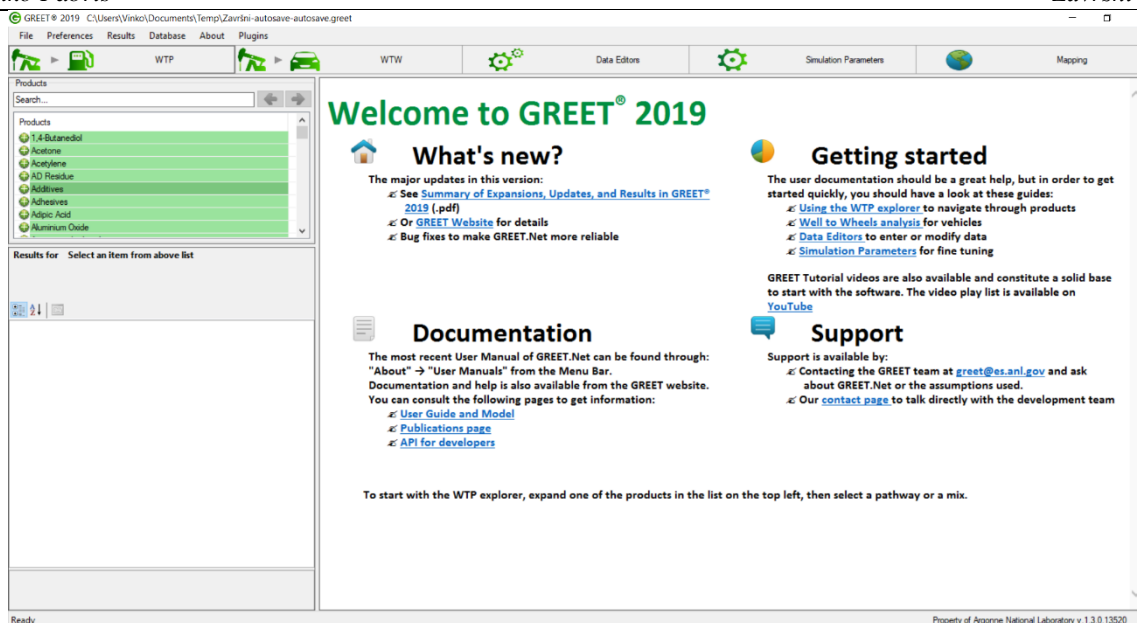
GREET® 2019 C:\Users\Vinko\Documents\Temp\Završni-autosave-autosave.greet

File Preferences Results Database About Plugins

WTP WTW Data Editors Simulation Parameters Mapping

Products

Search...

Products
1,4-Butanediol
Acetone
Acetylene
AD Residue
Additives
Adhesives
Adipic Acid
Aluminium Oxide

Results for Select an item from above list

Welcome to GREET® 2019

What's new?

The major updates in this version:
See Summary of Expansions, Updates, and Results in GREET® 2019 (.pdf)
Or GREET Website for details
Bug fixes to make GREET.Net more reliable

Getting started

The user documentation should be a great help, but in order to get started quickly, you should have a look at these guides:
Using the WTP explorer to navigate through products
Well to Wheels analysis for vehicles
Data Editors to enter or modify data
Simulation Parameters for fine tuning

GREET Tutorial videos are also available and constitute a solid base to start with the software. The video play list is available on YouTube

Documentation

The most recent User Manual of GREET.Net can be found through: "About" → "User Manuals" from the Menu Bar.
Documentation and help is also available from the GREET website.
You can consult the following pages to get information:
User Guide and Model
Publications page
API for developers

Support

Support is available by:
Contacting the GREET team at greet@es.anl.gov and ask about GREET.Net or the assumptions used.
Our contact page to talk directly with the development team

To start with the WTP explorer, expand one of the products in the list on the top left, then select a pathway or a mix.

Ready

Property of Argonne National Laboratory v 1.3.0.13520